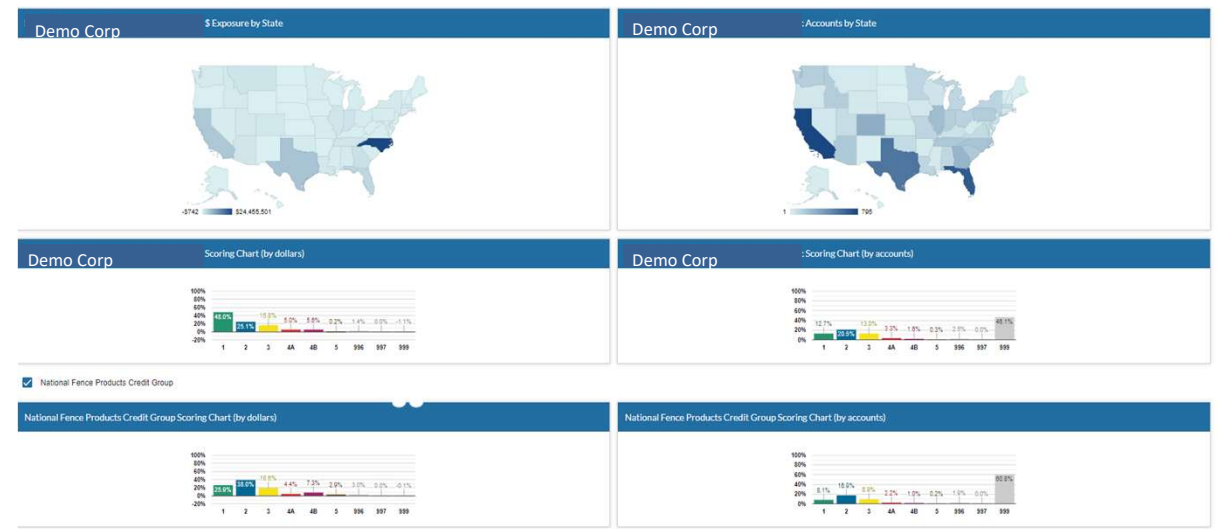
Demo Corp $ Exposure by State

-5742 $24,455,501

Demo Corp : Accounts by State

1 795

Demo Corp Scoring Chart (by dollars)

100%
80%
60%
40%
20%
0%
-20%

48.0% 25.1% 15.9% 5.0% 5.6% 0.2% 1.4% 0.0% -1.1%

1 2 3 4A 4B 5 996 997 999

Demo Corp : Scoring Chart (by accounts)

100%
80%
60%
40%
20%
0%

12.7% 20.6% 13.0% 3.3% 1.8% 0.3% 2.0% 0.0% 46.1%

1 2 3 4A 4B 5 996 997 999

National Fence Products Credit Group

National Fence Products Credit Group Scoring Chart (by dollars)

100%
80%
60%
40%
20%
0%
-20%

25.8% 38.0% 18.6% 4.4% 7.3% 2.9% 3.0% 0.0% -0.1%

1 2 3 4A 4B 5 996 997 999

National Fence Products Credit Group Scoring Chart (by accounts)

100%
80%
60%
40%
20%
0%

8.1% 16.9% 8.0% 2.2% 1.0% 0.2% 1.9% 0.0% 60.8%

1 2 3 4A 4B 5 996 997 999